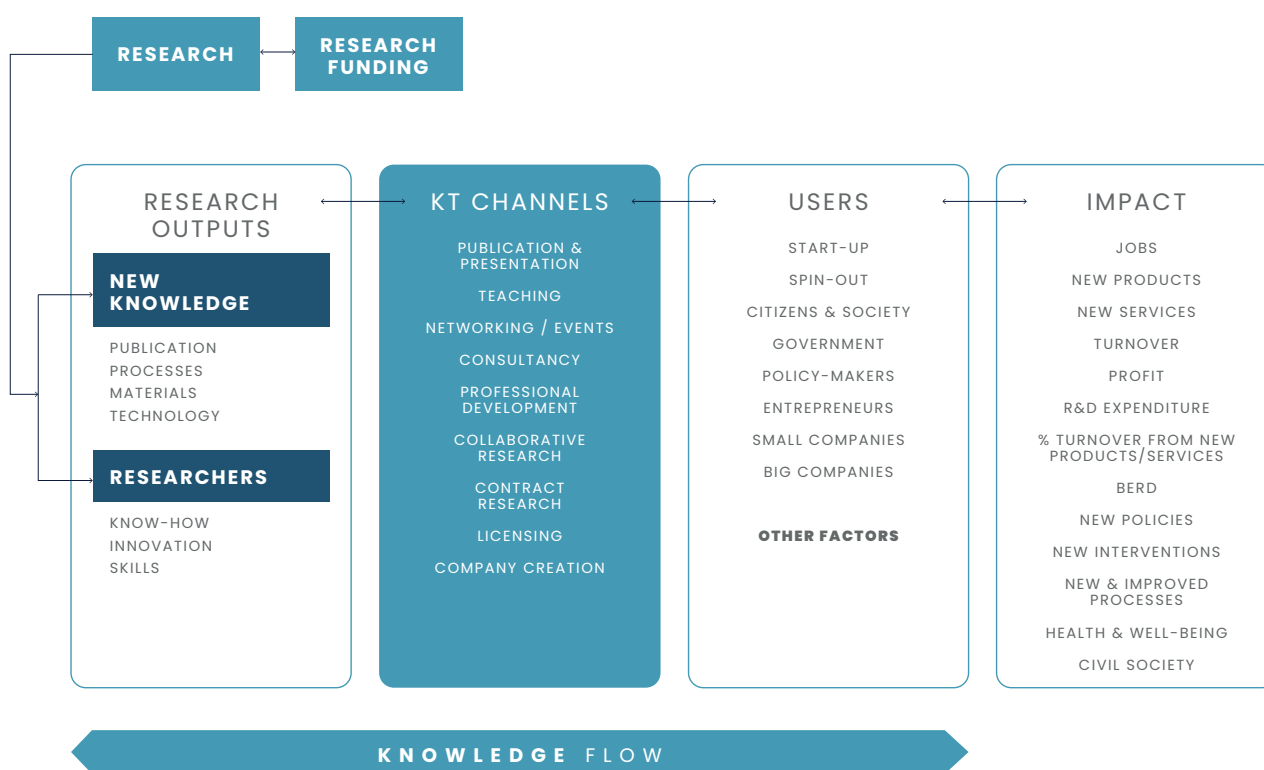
RESEARCH

RESEARCH FUNDING

RESEARCH OUTPUTS

NEW KNOWLEDGE

PUBLICATION
PROCESSES
MATERIALS
TECHNOLOGY

RESEARCHERS

KNOW-HOW
INNOVATION
SKILLS

KT CHANNELS

PUBLICATION & PRESENTATION
TEACHING
NETWORKING / EVENTS
CONSULTANCY
PROFESSIONAL DEVELOPMENT
COLLABORATIVE RESEARCH
CONTRACT RESEARCH
LICENSING
COMPANY CREATION

USERS

START-UP
SPIN-OUT
CITIZENS & SOCIETY
GOVERNMENT
POLICY-MAKERS
ENTREPRENEURS
SMALL COMPANIES
BIG COMPANIES

OTHER FACTORS

IMPACT

JOBS
NEW PRODUCTS
NEW SERVICES
TURNOVER
PROFIT
R&D EXPENDITURE
% TURNOVER FROM NEW PRODUCTS/SERVICES
BERD
NEW POLICIES
NEW INTERVENTIONS
NEW & IMPROVED PROCESSES
HEALTH & WELL-BEING
CIVIL SOCIETY

KNOWLEDGE FLOW